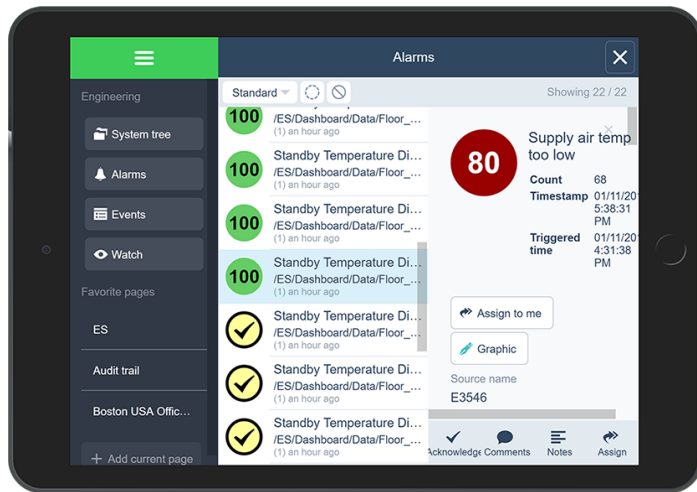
Engineering

System tree

Alarms

Events

Watch

Favorite pages

ES

Audit trail

Boston USA Offic...

+ Add current page

Alarms

Standard

Showing 22 / 22

100 /ES/Dashboard/Data/Floor_... (1) an hour ago

100 Standby Temperature Di... /ES/Dashboard/Data/Floor_... (1) an hour ago

100 Standby Temperature Di... /ES/Dashboard/Data/Floor_... (1) an hour ago

100 Standby Temperature Di... /ES/Dashboard/Data/Floor_... (1) an hour ago

Standby Temperature Di... /ES/Dashboard/Data/Floor_... (1) an hour ago

Standby Temperature Di... /ES/Dashboard/Data/Floor_... (1) an hour ago

Standby Temperature Di... /ES/Dashboard/Data/Floor_... (1) an hour ago

80

Supply air temp too low

Count 68

Timestamp 01/11/20 5:38:31 PM

Triggered time 01/11/20 4:31:38 PM

Assign to me

Graphic

Source name

E3546

Acknowledge Comments Notes Assign